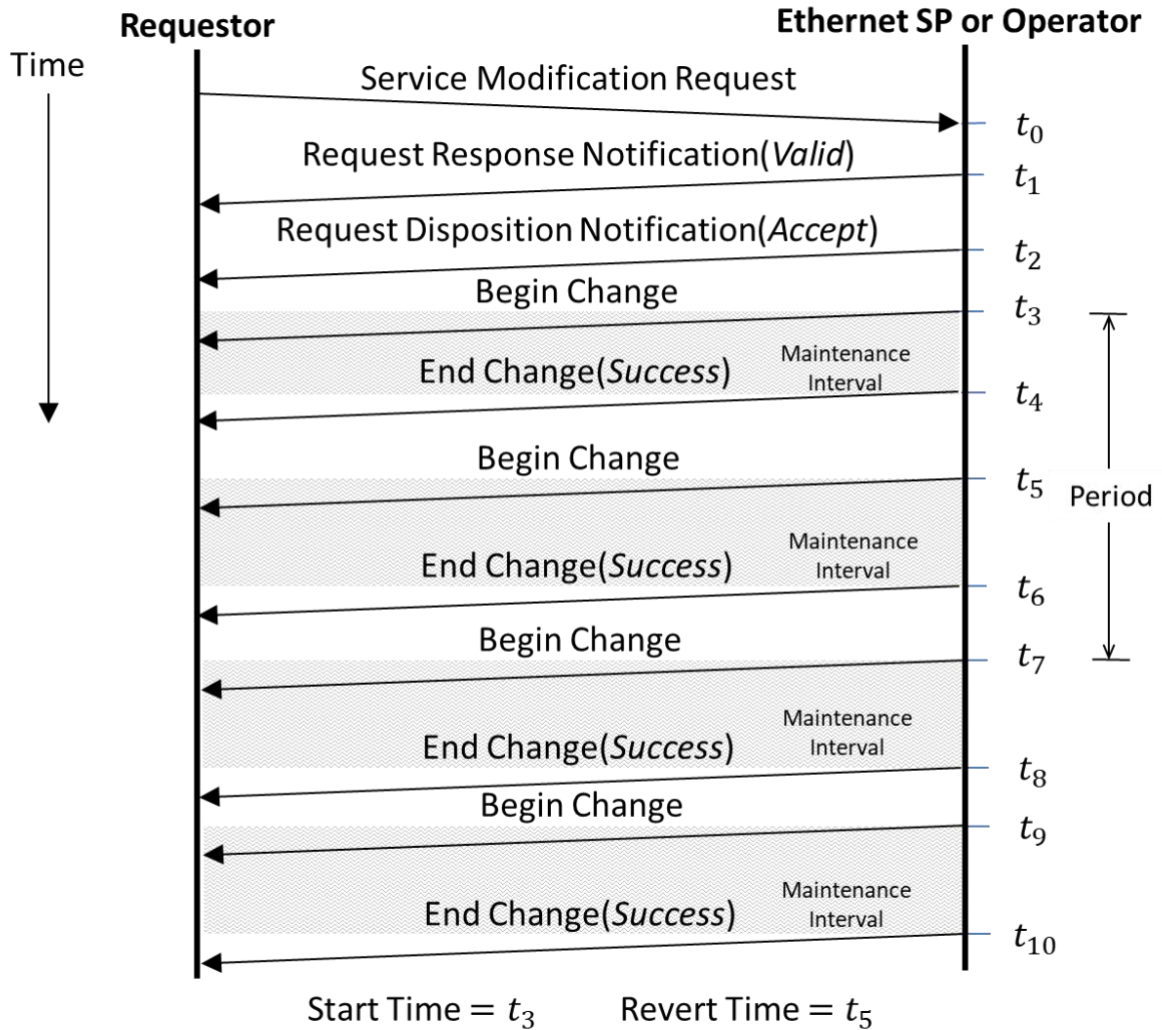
Requestor

Ethernet SP or Operator

Time

Service Modification Request

$t_0$

Request Response Notification(*Valid*)

$t_1$

Request Disposition Notification(*Accept*)

$t_2$

Begin Change

$t_3$

Maintenance Interval

End Change(*Success*)

$t_4$

Begin Change

$t_5$

Period

Maintenance Interval

End Change(*Success*)

$t_6$

Begin Change

$t_7$

Maintenance Interval

End Change(*Success*)

$t_8$

Begin Change

$t_9$

Maintenance Interval

End Change(*Success*)

$t_{10}$

Start Time $= t_3$ Revert Time $= t_5$